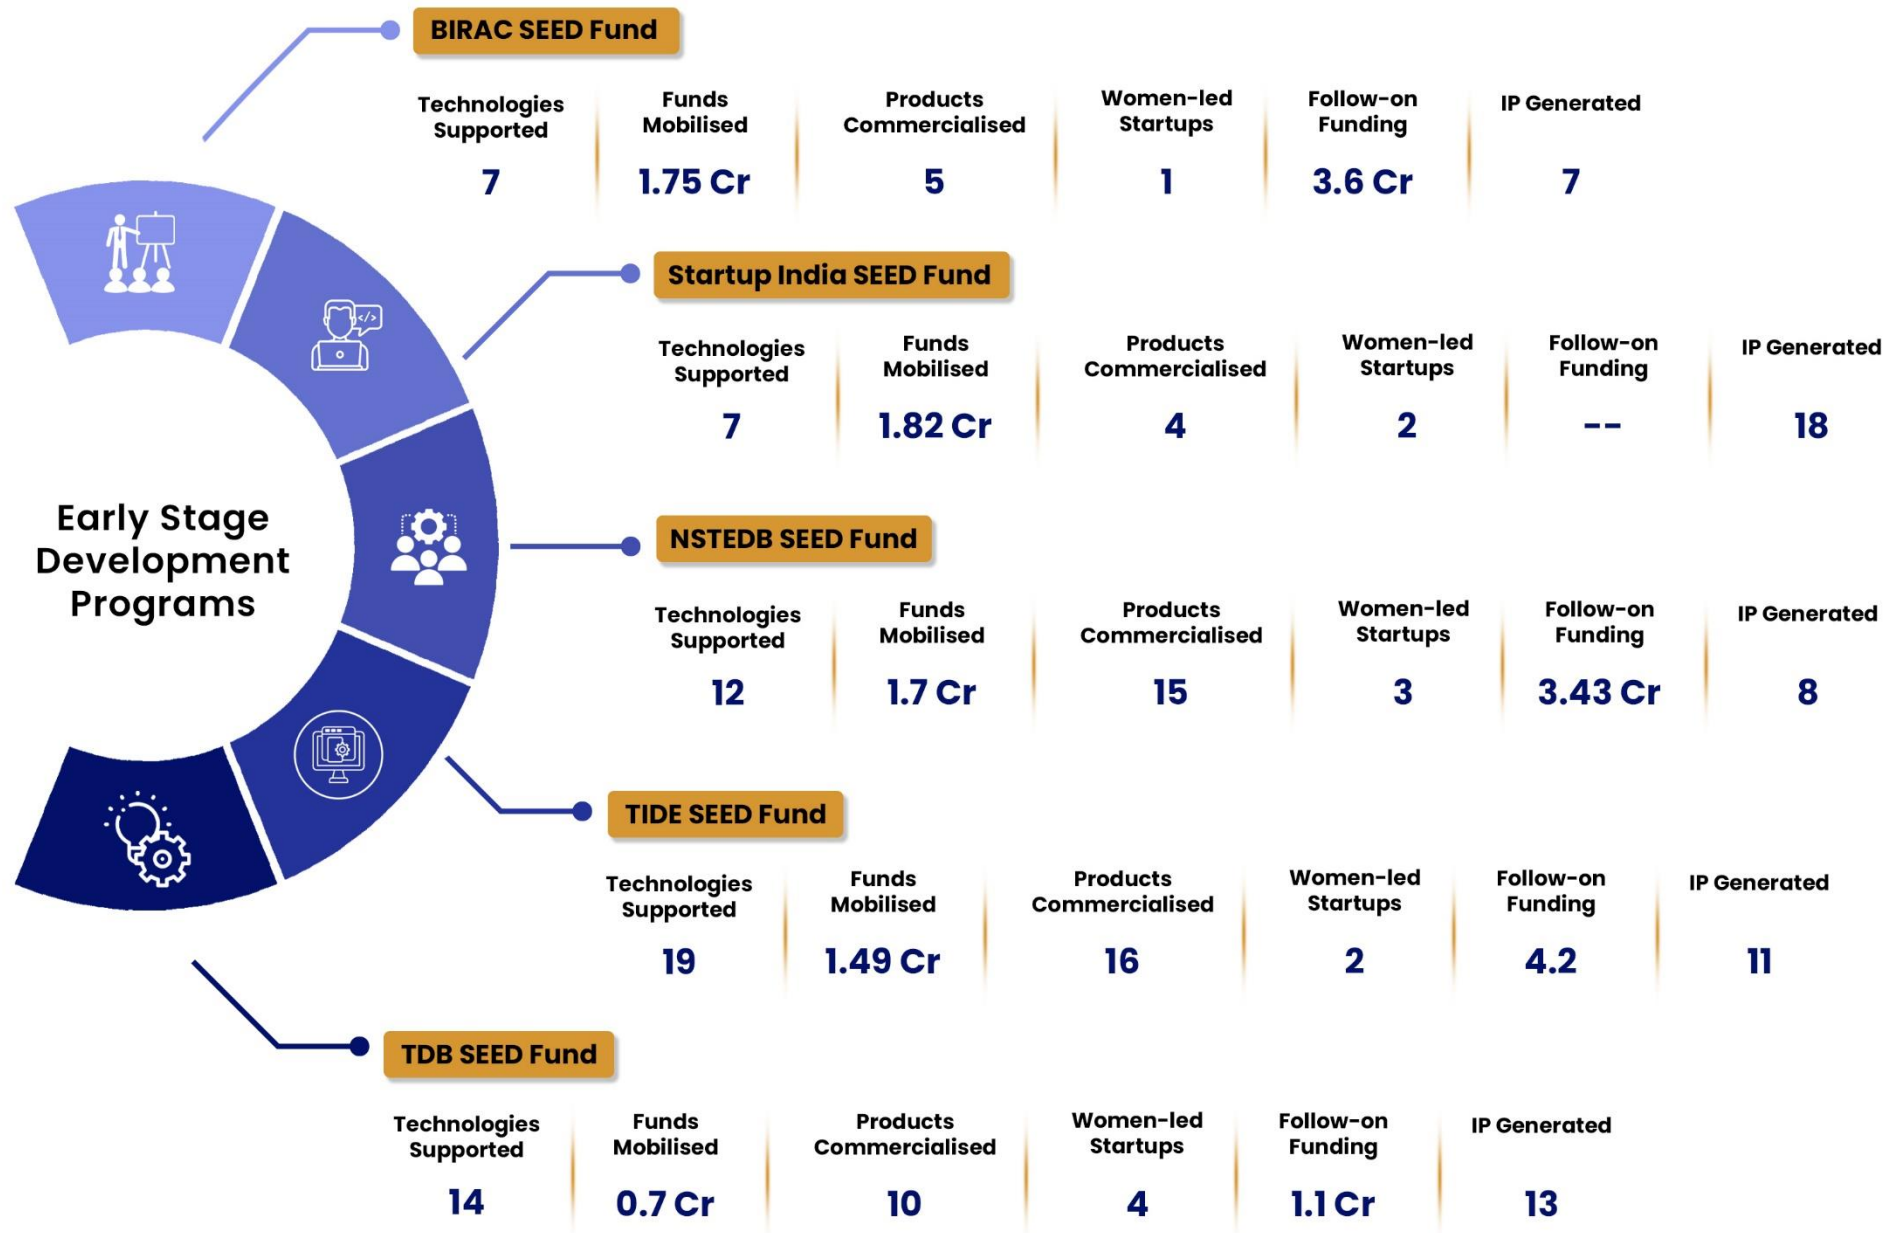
Early Stage Development Programs

BIRAC SEED Fund

| Technologies Supported | Funds Mobilised | Products Commercialised | Women-led Startups | Follow-on Funding | IP Generated |
|---|---|---|---|---|---|
| 7 | 1.75 Cr | 5 | 1 | 3.6 Cr | 7 |

Startup India SEED Fund

| Technologies Supported | Funds Mobilised | Products Commercialised | Women-led Startups | Follow-on Funding | IP Generated |
|---|---|---|---|---|---|
| 7 | 1.82 Cr | 4 | 2 | -- | 18 |

NSTEDB SEED Fund

| Technologies Supported | Funds Mobilised | Products Commercialised | Women-led Startups | Follow-on Funding | IP Generated |
|---|---|---|---|---|---|
| 12 | 1.7 Cr | 15 | 3 | 3.43 Cr | 8 |

TIDE SEED Fund

| Technologies Supported | Funds Mobilised | Products Commercialised | Women-led Startups | Follow-on Funding | IP Generated |
|---|---|---|---|---|---|
| 19 | 1.49 Cr | 16 | 2 | 4.2 | 11 |

TDB SEED Fund

| Technologies Supported | Funds Mobilised | Products Commercialised | Women-led Startups | Follow-on Funding | IP Generated |
|---|---|---|---|---|---|
| 14 | 0.7 Cr | 10 | 4 | 1.1 Cr | 13 |